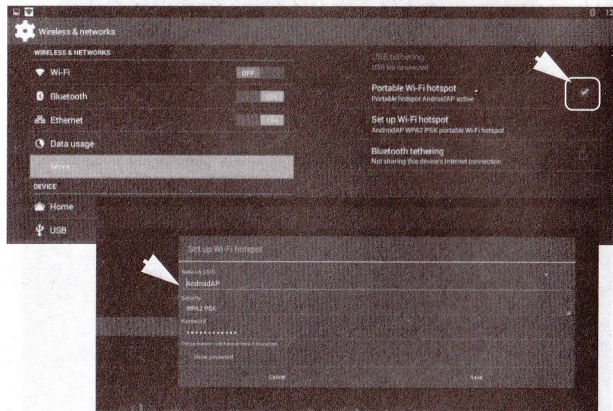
Wireless & networks

WIRELESS & NETWORKS

Wi-Fi

OFF

Bluetooth

ON

Ethernet

ON

Data usage

More...

DEVICE

Home

USB

USB tethering
USB not connected

Portable Wi-Fi hotspot
Portable hotspot AndroidAP active

Set up Wi-Fi hotspot
AndroidAP WPA2 PSK portable Wi-Fi hotspot

Bluetooth tethering
Not sharing this device's Internet connection

Set up Wi-Fi hotspot

Network SSID
AndroidAP

Security
WPA2 PSK

Password
••••••••••••

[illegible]

Show password

Cancel

Save